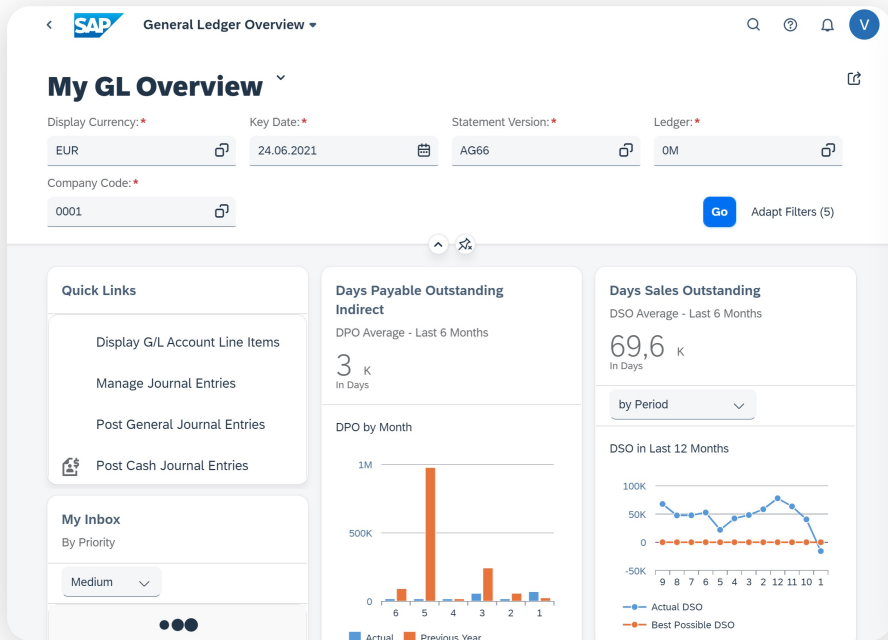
SAP General Ledger Overview

V

My GL Overview

Display Currency:*
EUR

Key Date:*
24.06.2021

Statement Version:*
AG66

Ledger:*
0M

Company Code:*
0001

Go
Adapt Filters (5)

Quick Links

Display G/L Account Line Items

Manage Journal Entries

Post General Journal Entries

Post Cash Journal Entries

My Inbox
By Priority

Medium

Days Payable Outstanding Indirect
DPO Average - Last 6 Months

3 K
In Days

DPO by Month

1M
500K
0

6 5 4 3 2 1

Actual Previous Year

Days Sales Outstanding
DSO Average - Last 6 Months

69,6 K
In Days

by Period

DSO in Last 12 Months

100K
50K
0
-50K

9 8 7 6 5 4 3 2 12 11 10 1

Actual DSO
Best Possible DSO